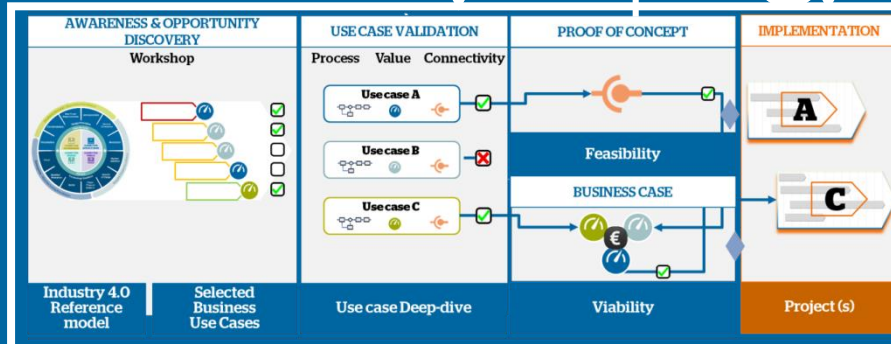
AWARENESS & OPPORTUNITY DISCOVERY

Workshop

USE CASE VALIDATION

Process Value Connectivity

Use case A

Use case B

Use case C

PROOF OF CONCEPT

Feasibility

BUSINESS CASE

€

IMPLEMENTATION

A

C

Industry 4.0 Reference model

Selected Business Use Cases

Use case Deep-dive

Viability

Project (s)